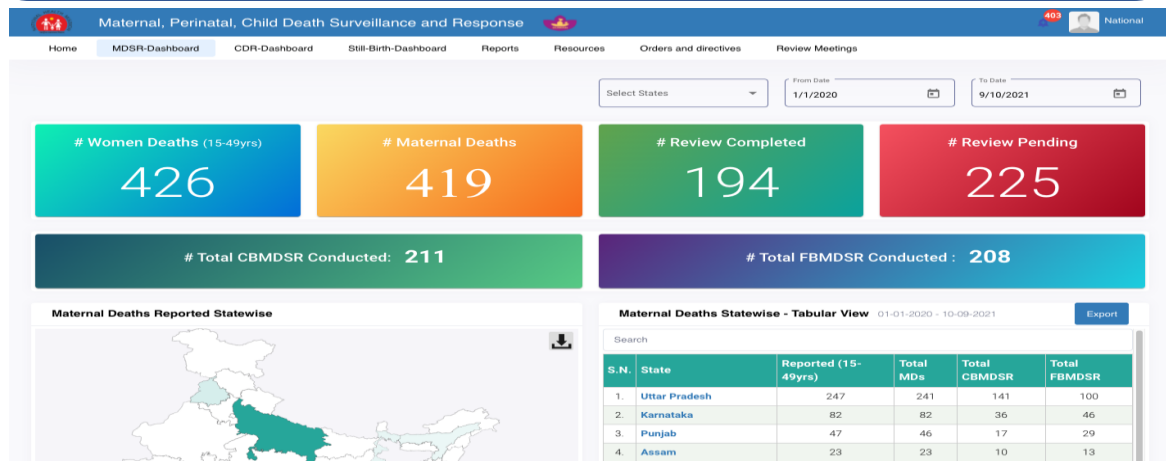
Maternal, Perinatal, Child Death Surveillance and Response

403 National

Home MDSR-Dashboard CDR-Dashboard Still-Birth-Dashboard Reports Resources Orders and directives Review Meetings

Select States

From Date 1/1/2020

To Date 9/10/2021

# Women Deaths (15-49yrs)
426

# Maternal Deaths
419

# Review Completed
194

# Review Pending
225

# Total CBMDSR Conducted: 211

# Total FBMDSR Conducted : 208

Maternal Deaths Reported Statewise

Maternal Deaths Statewise - Tabular View 01-01-2020 - 10-09-2021

Export

Search

| S.N. | State | Reported (15-49yrs) | Total MDs | Total CBMDSR | Total FBMDSR |
|---|---|---|---|---|---|
| 1. | Uttar Pradesh | 247 | 241 | 141 | 100 |
| 2. | Karnataka | 82 | 82 | 36 | 46 |
| 3. | Punjab | 47 | 46 | 17 | 29 |
| 4. | Assam | 23 | 23 | 10 | 13 |